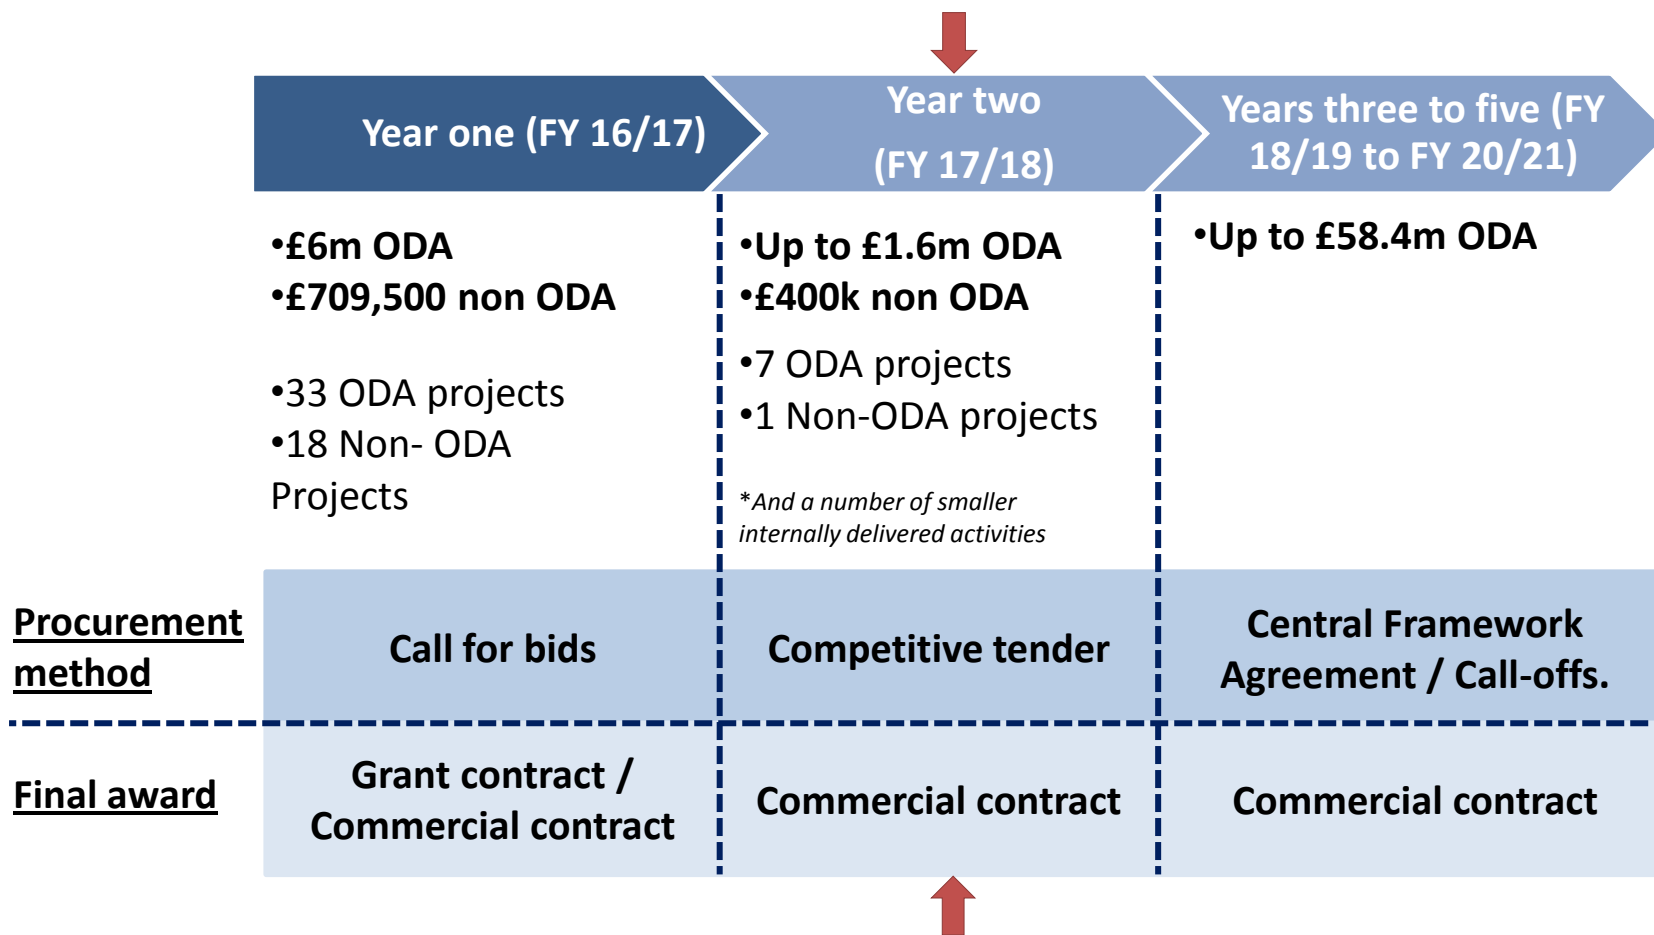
| | Year one (FY 16/17) | Year two (FY 17/18) | Years three to five (FY 18/19 to FY 20/21) |
|---|---|---|---|
| | •£6m ODA<br>•£709,500 non ODA<br><br>•33 ODA projects<br>•18 Non- ODA Projects | •Up to £1.6m ODA<br>•£400k non ODA<br>•7 ODA projects<br>•1 Non-ODA projects<br><br>*And a number of smaller internally delivered activities | •Up to £58.4m ODA |
| Procurement method | Call for bids | Competitive tender | Central Framework Agreement / Call-offs. |
| Final award | Grant contract / Commercial contract | Commercial contract | Commercial contract |